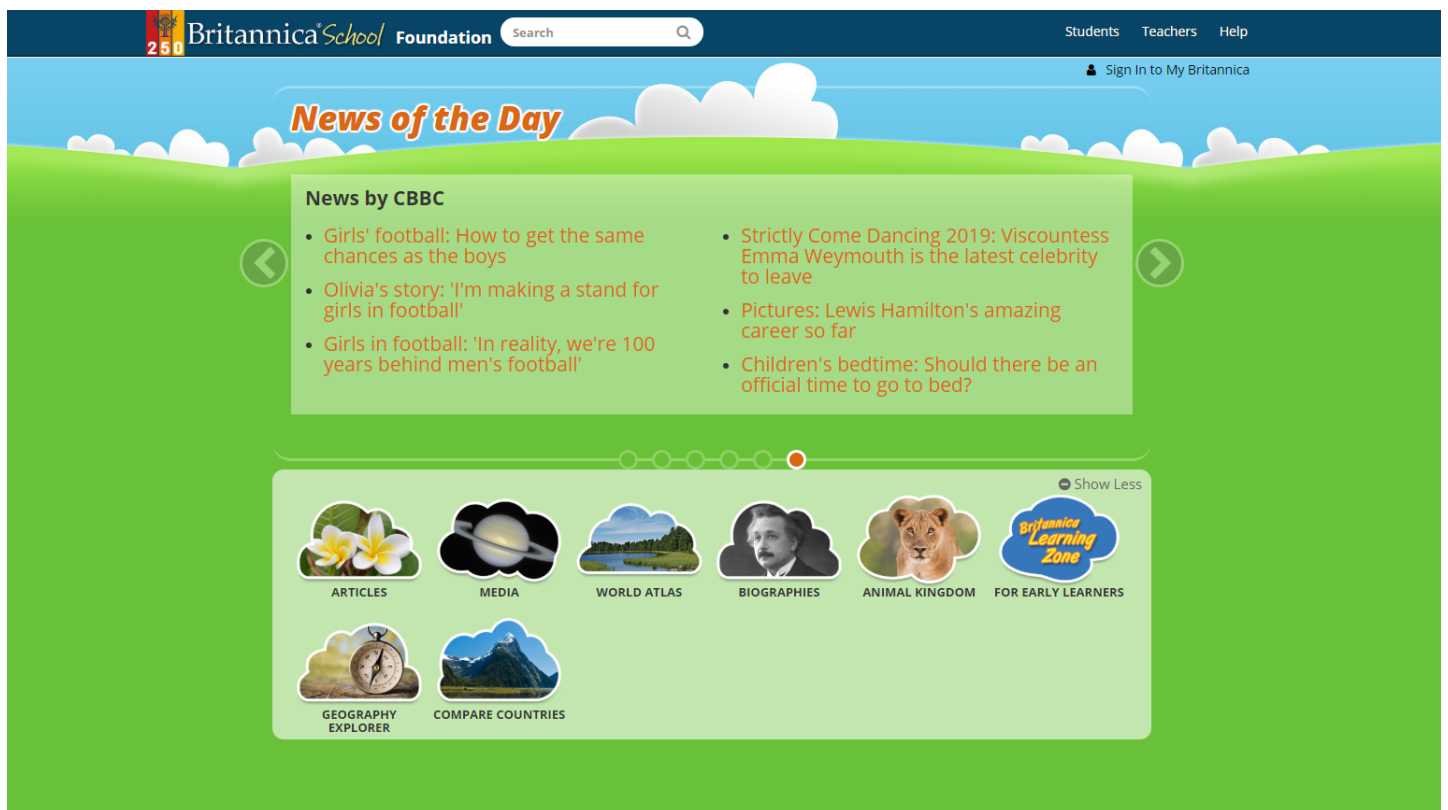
250 Britannica School Foundation Search

Students Teachers Help

Sign In to My Britannica

News of the Day

News by CBBC

- Girls' football: How to get the same chances as the boys
- Olivia's story: 'I'm making a stand for girls in football'
- Girls in football: 'In reality, we're 100 years behind men's football'

- Strictly Come Dancing 2019: Viscountess Emma Weymouth is the latest celebrity to leave
- Pictures: Lewis Hamilton's amazing career so far
- Children's bedtime: Should there be an official time to go to bed?

Show Less

ARTICLES
MEDIA
WORLD ATLAS
BIOGRAPHIES
ANIMAL KINGDOM
Britannica Learning Zone
FOR EARLY LEARNERS
GEOGRAPHY EXPLORER
COMPARE COUNTRIES